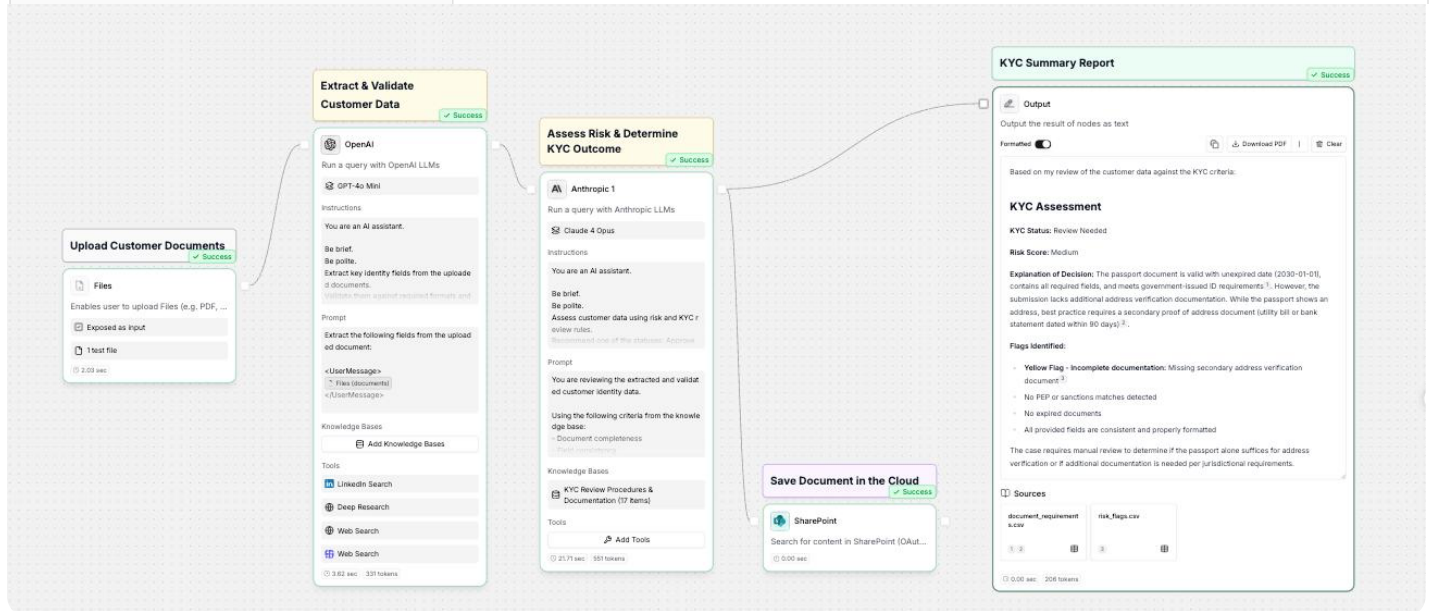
Upload Customer Documents
✓ Success

Files
Enables user to upload Files (e.g. PDF, ...
Exposed as input
1 test file
2.03 sec

Extract & Validate Customer Data
✓ Success

OpenAI
Run a query with OpenAI LLMs
GPT-4o Mini
Instructions
You are an AI assistant.

Be brief.
Be polite.
Extract key identity fields from the uploaded documents.
Validate them against required formats and

Prompt
Extract the following fields from the uploaded document:

<UserMessage>
Files (documents)
</UserMessage>

Knowledge Bases
Add Knowledge Bases
Tools
LinkedIn Search
Deep Research
Web Search
Web Search
3.62 sec 331 tokens

Assess Risk & Determine KYC Outcome
✓ Success

Anthropic 1
Run a query with Anthropic LLMs
Claude 4 Opus
Instructions
You are an AI assistant.

Be brief.
Be polite.
Assess customer data using risk and KYC review rules.
Recommend one of the statuses: Approve

Prompt
You are reviewing the extracted and validated customer identity data.

Using the following criteria from the knowledge base:
- Document completeness
- Field consistency

Knowledge Bases
KYC Review Procedures & Documentation (17 items)
Tools
Add Tools
21.71 sec 551 tokens

Save Document in the Cloud
✓ Success

SharePoint
Search for content in SharePoint (OAut...
0.00 sec

KYC Summary Report
✓ Success

Output
Output the result of nodes as text
Formatted
Download PDF
Clear

Based on my review of the customer data against the KYC criteria:

KYC Assessment

KYC Status: Review Needed

Risk Score: Medium

Explanation of Decision: The passport document is valid with unexpired date (2030-01-01), contains all required fields, and meets government-issued ID requirements 1. However, the submission lacks additional address verification documentation. While the passport shows an address, best practice requires a secondary proof of address document (utility bill or bank statement dated within 90 days) 2.

Flags Identified:

- Yellow Flag - Incomplete documentation: Missing secondary address verification document 3
- No PEP or sanctions matches detected
- No expired documents
- All provided fields are consistent and properly formatted

The case requires manual review to determine if the passport alone suffices for address verification or if additional documentation is needed per jurisdictional requirements.

Sources
document_requirements.csv
1 2
risk_flags.csv
3
0.00 sec 208 tokens